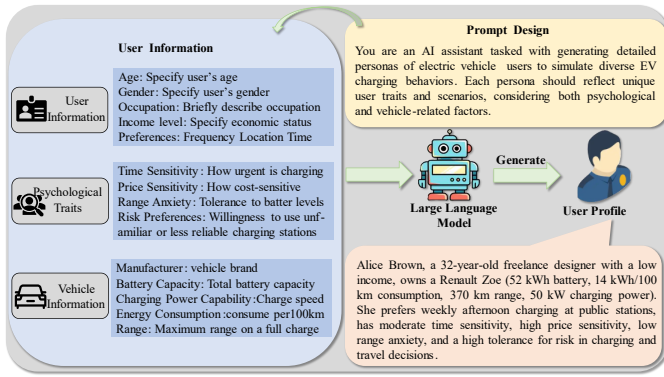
User Information

User Information

Age: Specify user's age
Gender: Specify user's gender
Occupation: Briefly describe occupation
Income level: Specify economic status
Preferences: Frequency Location Time

Psychological Traits

Time Sensitivity : How urgent is charging
Price Sensitivity : How cost-sensitive
Range Anxiety: Tolerance to batter levels
Risk Preferences: Willingness to use unfamiliar or less reliable charging stations

Vehicle Information

Manufacturer: vehicle brand
Battery Capacity: Total battery capacity
Charging Power Capability:Charge speed
Energy Consumption :consume per100km
Range: Maximum range on a full charge

Prompt Design

You are an AI assistant tasked with generating detailed personas of electric vehicle users to simulate diverse EV charging behaviors. Each persona should reflect unique user traits and scenarios, considering both psychological and vehicle-related factors.

Generate

Large Language Model

User Profile

Alice Brown, a 32-year-old freelance designer with a low income, owns a Renault Zoe (52 kWh battery, 14 kWh/100 km consumption, 370 km range, 50 kW charging power). She prefers weekly afternoon charging at public stations, has moderate time sensitivity, high price sensitivity, low range anxiety, and a high tolerance for risk in charging and travel decisions.